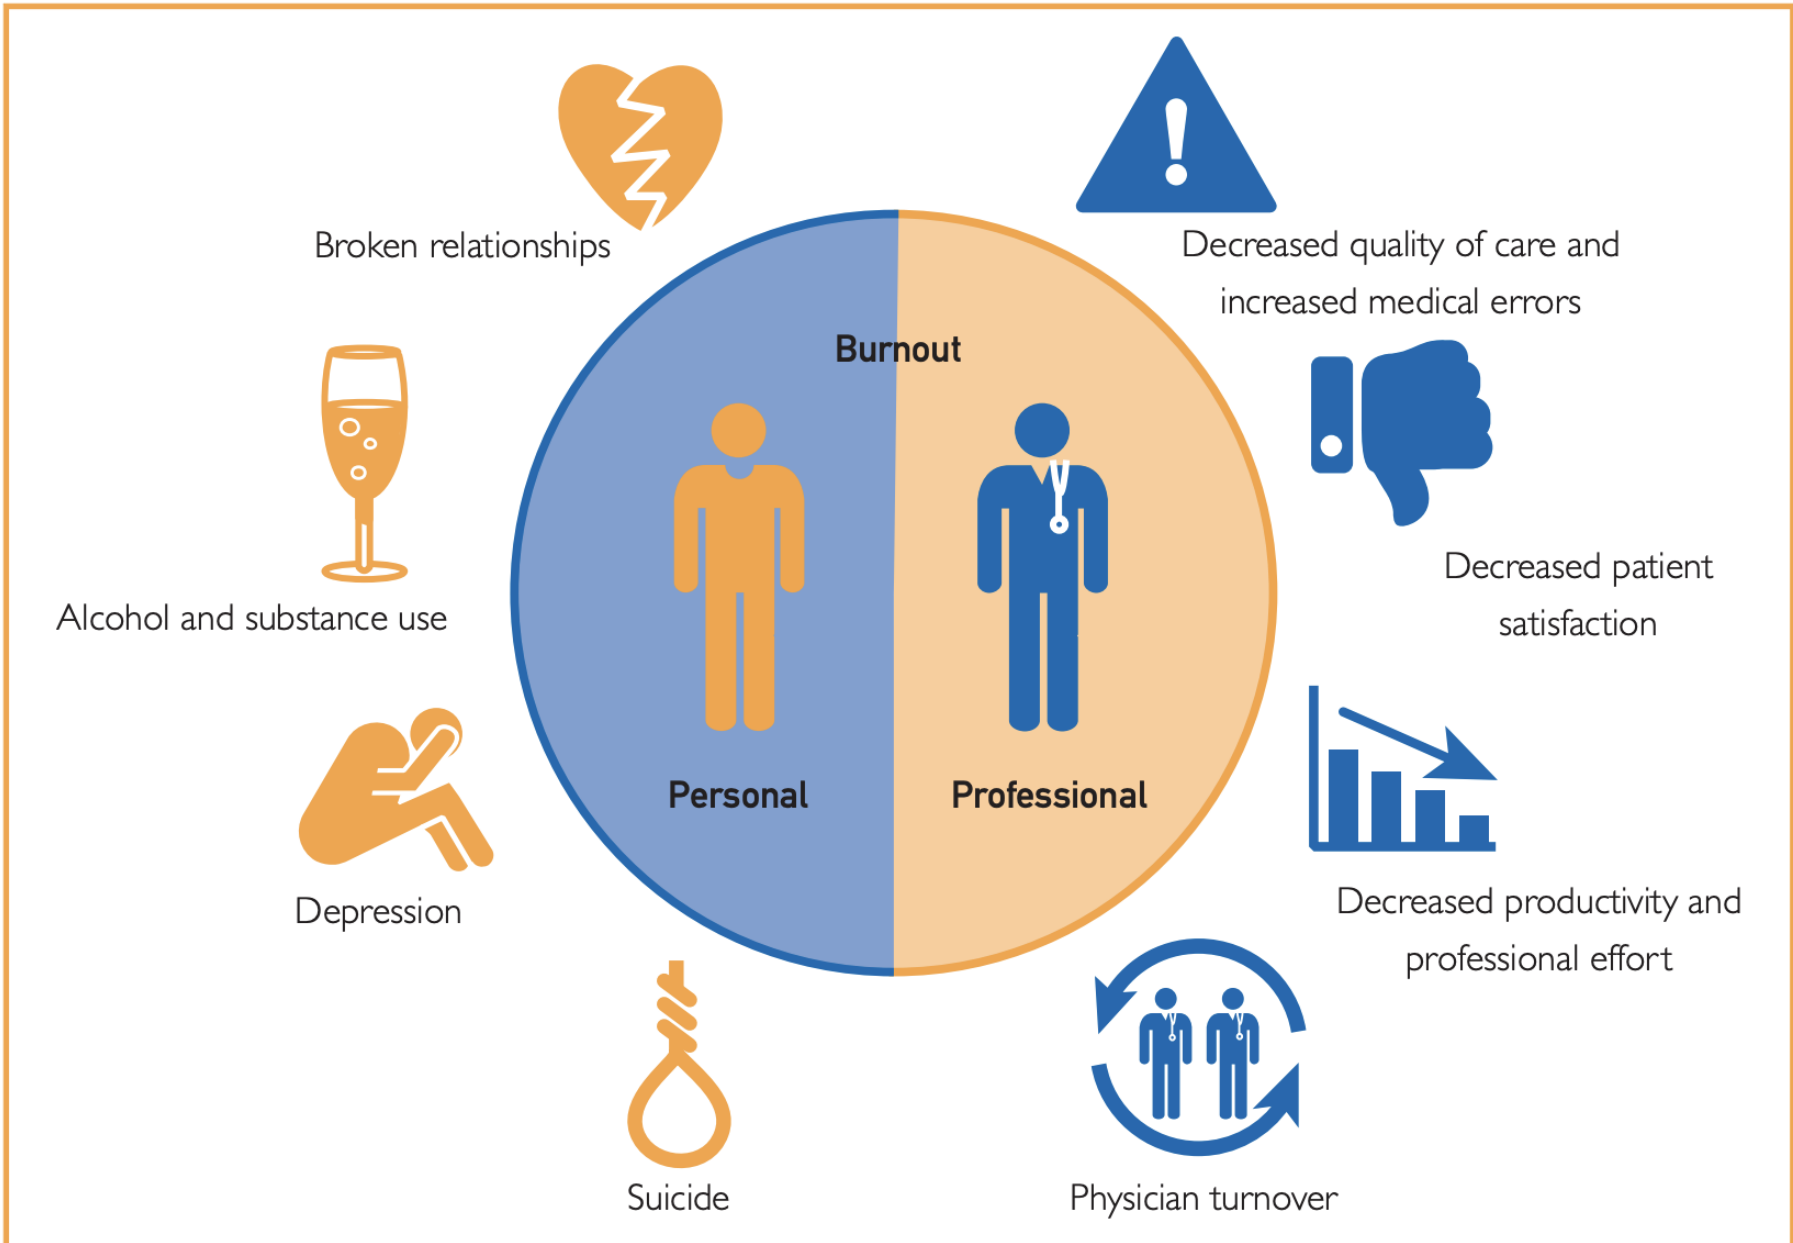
Broken relationships

Decreased quality of care and increased medical errors

Burnout

Alcohol and substance use

Decreased patient satisfaction

Personal

Professional

Depression

Decreased productivity and professional effort

Suicide

Physician turnover